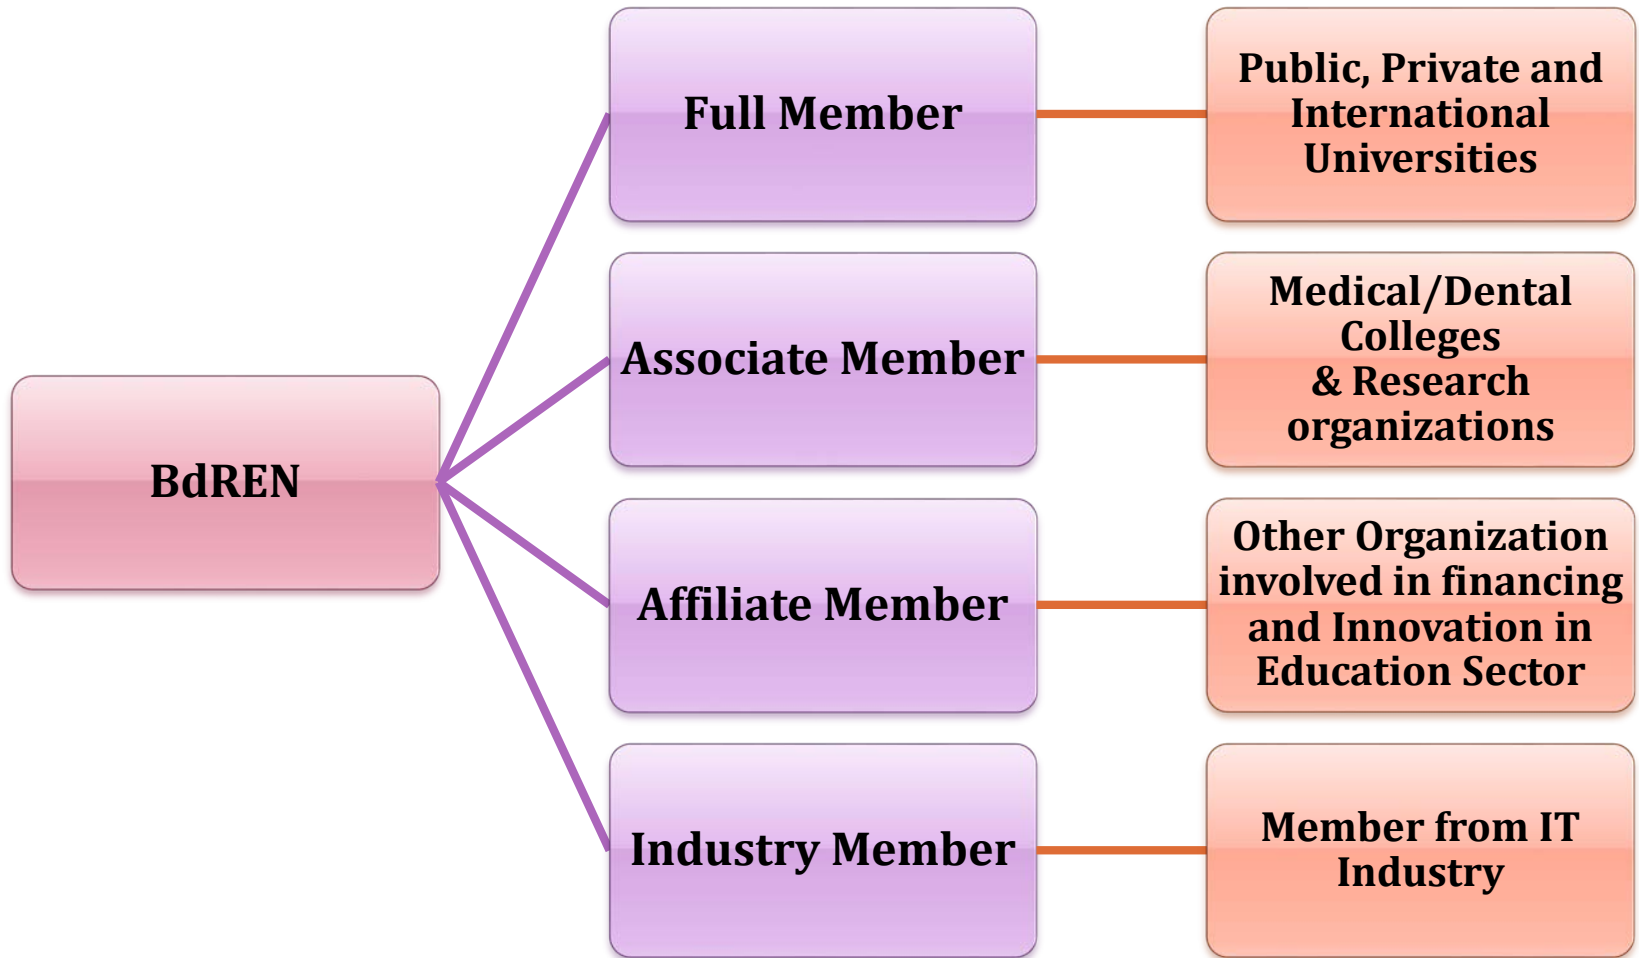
BdREN

Full Member

Public, Private and International Universities

Associate Member

Medical/Dental Colleges & Research organizations

Affiliate Member

Other Organization involved in financing and Innovation in Education Sector

Industry Member

Member from IT Industry